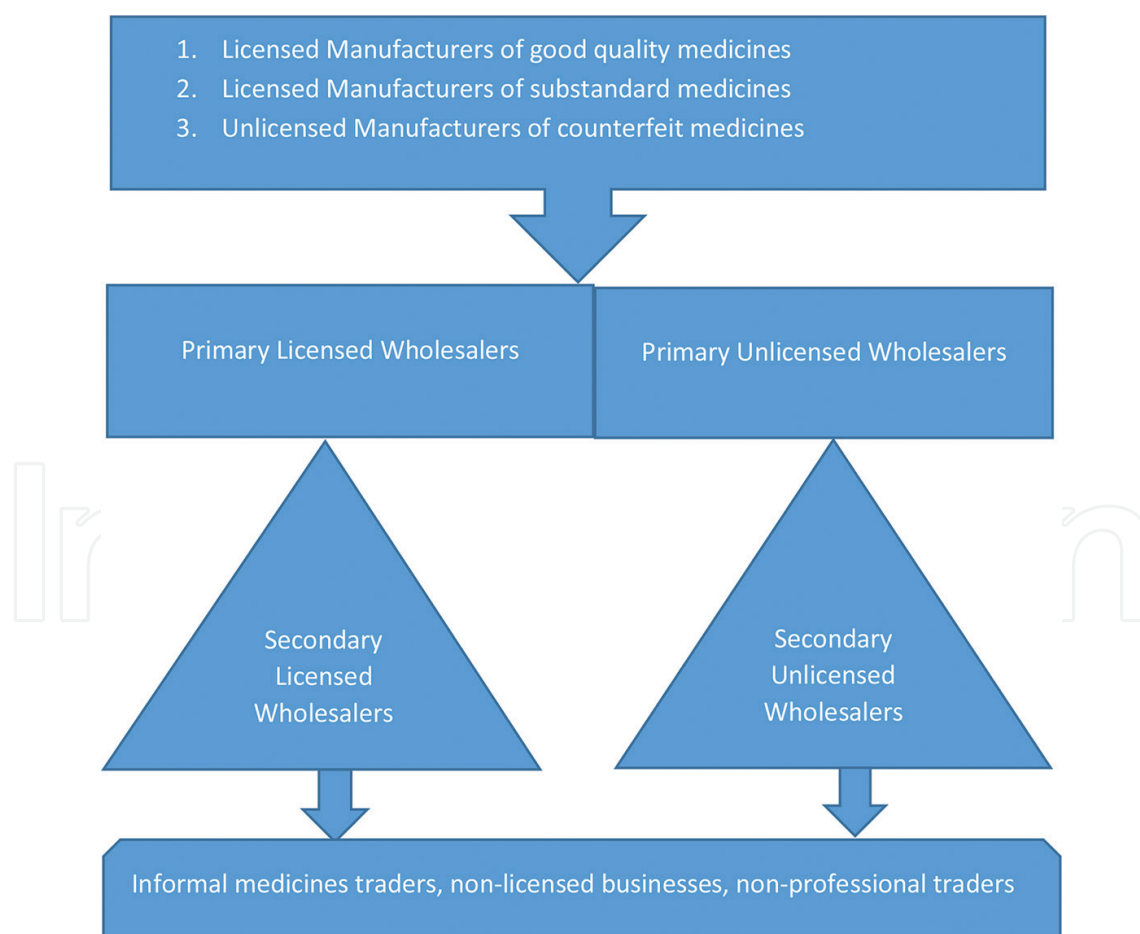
1. Licensed Manufacturers of good quality medicines
2. Licensed Manufacturers of substandard medicines
3. Unlicensed Manufacturers of counterfeit medicines

Primary Licensed Wholesalers

Primary Unlicensed Wholesalers

Secondary Licensed Wholesalers

Secondary Unlicensed Wholesalers

Informal medicines traders, non-licensed businesses, non-professional traders